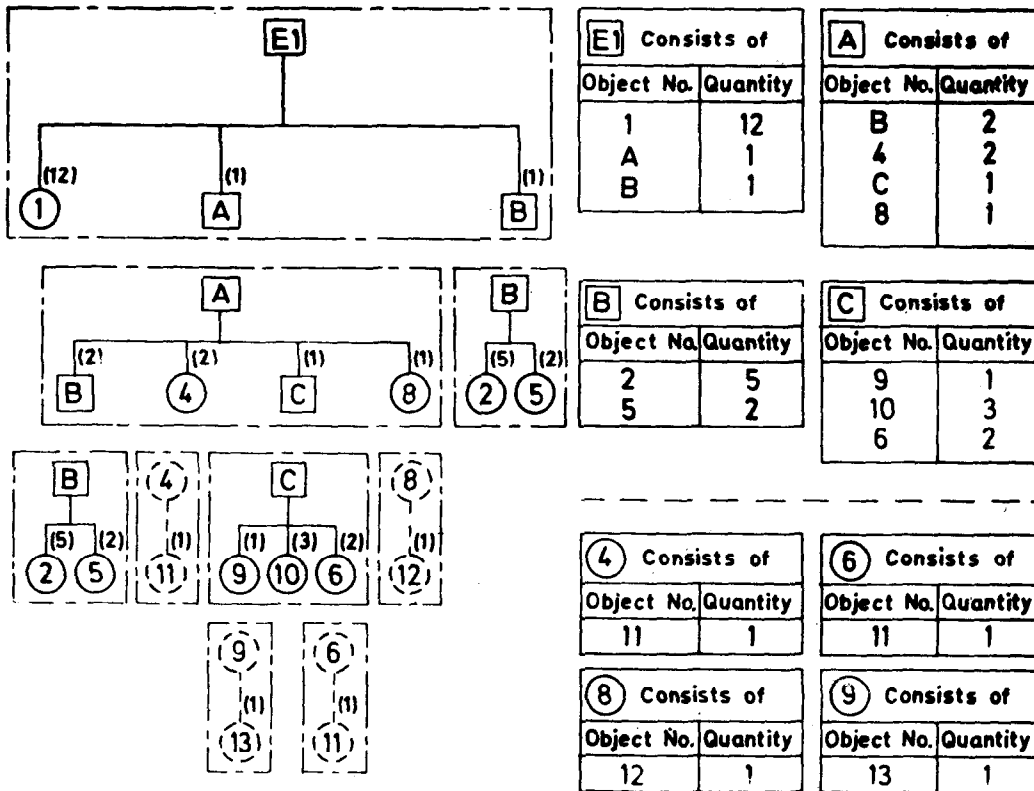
E1

(12) (1) (1)

1 A B

A

(2) (2) (1) (1)

B 4 C 8

B

(5) (2)

2 5

B

(5) (2)

2 5

4

(1)

11

C

(1) (3) (2)

9 10 6

8

(1)

12

9

(1)

13

6

(1)

11

| E1 Consists of | |
|---|---|
| Object No. | Quantity |
| 1<br>A<br>B | 12<br>1<br>1 |

| A Consists of | |
|---|---|
| Object No. | Quantity |
| B<br>4<br>C<br>8 | 2<br>2<br>1<br>1 |

| B Consists of | |
|---|---|
| Object No. | Quantity |
| 2<br>5 | 5<br>2 |

| C Consists of | |
|---|---|
| Object No. | Quantity |
| 9<br>10<br>6 | 1<br>3<br>2 |

| 4 Consists of | |
|---|---|
| Object No. | Quantity |
| 11 | 1 |

| 6 Consists of | |
|---|---|
| Object No. | Quantity |
| 11 | 1 |

| 8 Consists of | |
|---|---|
| Object No. | Quantity |
| 12 | 1 |

| 9 Consists of | |
|---|---|
| Object No. | Quantity |
| 13 | 1 |